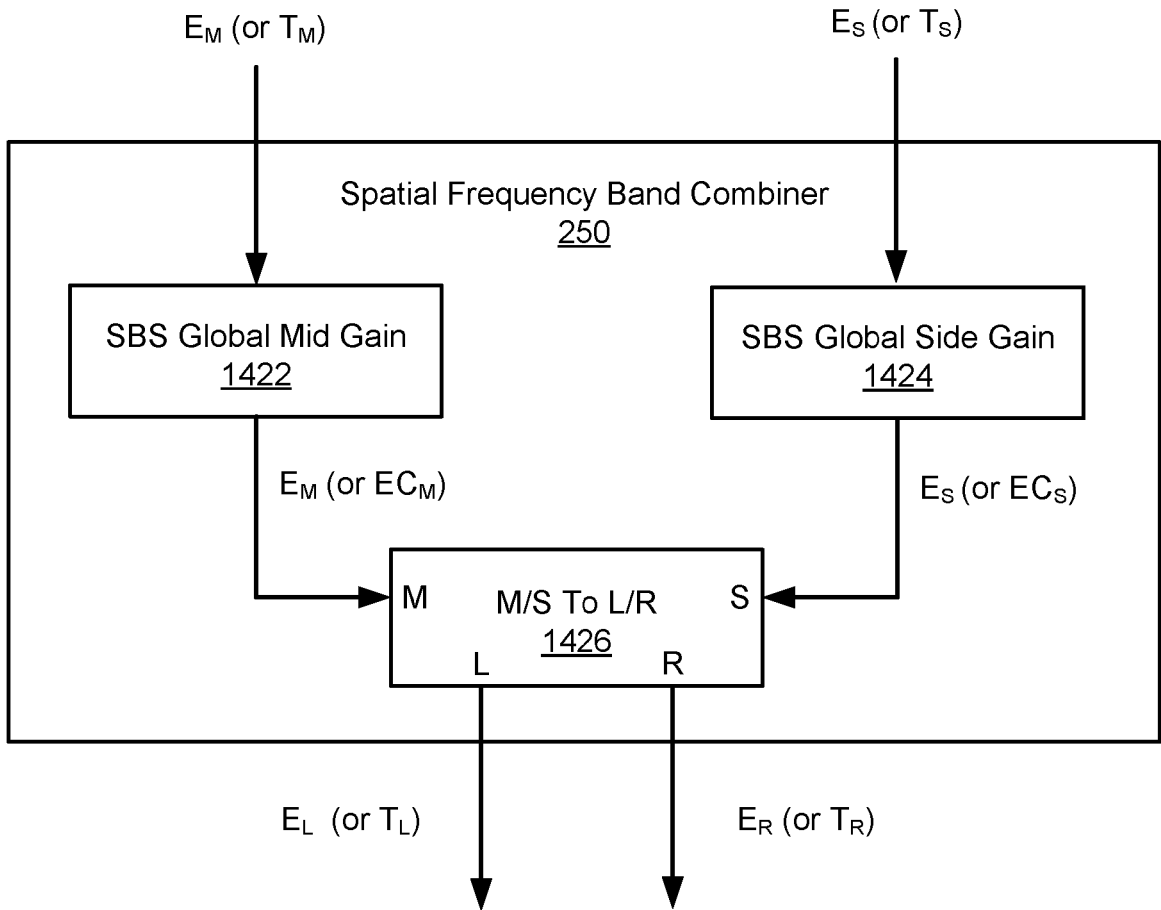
$E_M$ (or $T_M$)

$E_S$ (or $T_S$)

Spatial Frequency Band Combiner
250

SBS Global Mid Gain
1422

SBS Global Side Gain
1424

$E_M$ (or $EC_M$)

$E_S$ (or $EC_S$)

M

M/S To L/R
1426

S

L

R

$E_L$ (or $T_L$)

$E_R$ (or $T_R$)